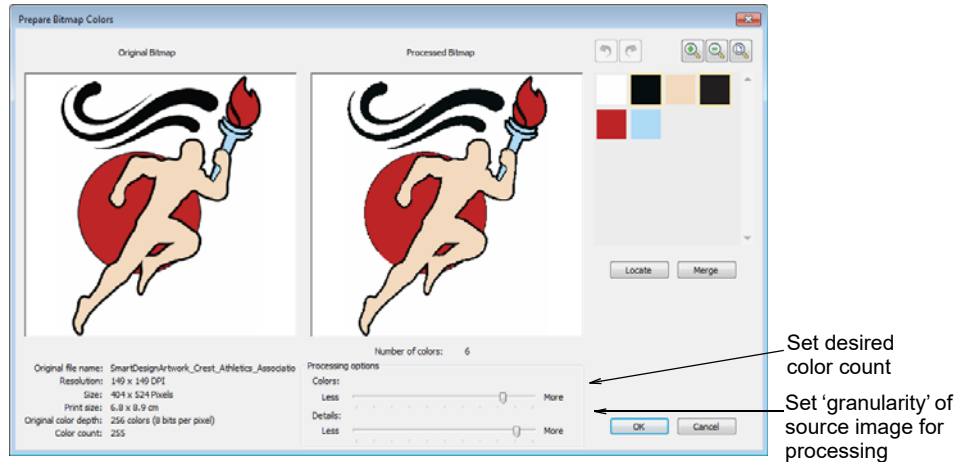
Prepare Bitmap Colors

Original Bitmap

Processed Bitmap

Locate
Merge

Number of colors: 6

Original file name: SmartDesignArtwork_Crest_Athletics_Associatio
Resolution: 149 x 149 DPI
Size: 404 x 524 Pixels
Print size: 6.8 x 8.9 cm
Original color depth: 256 colors (8 bits per pixel)
Color count: 255

Processing options
Colors:
Less
More
Details:
Less
More

OK
Cancel

Set desired color count

Set 'granularity' of source image for processing